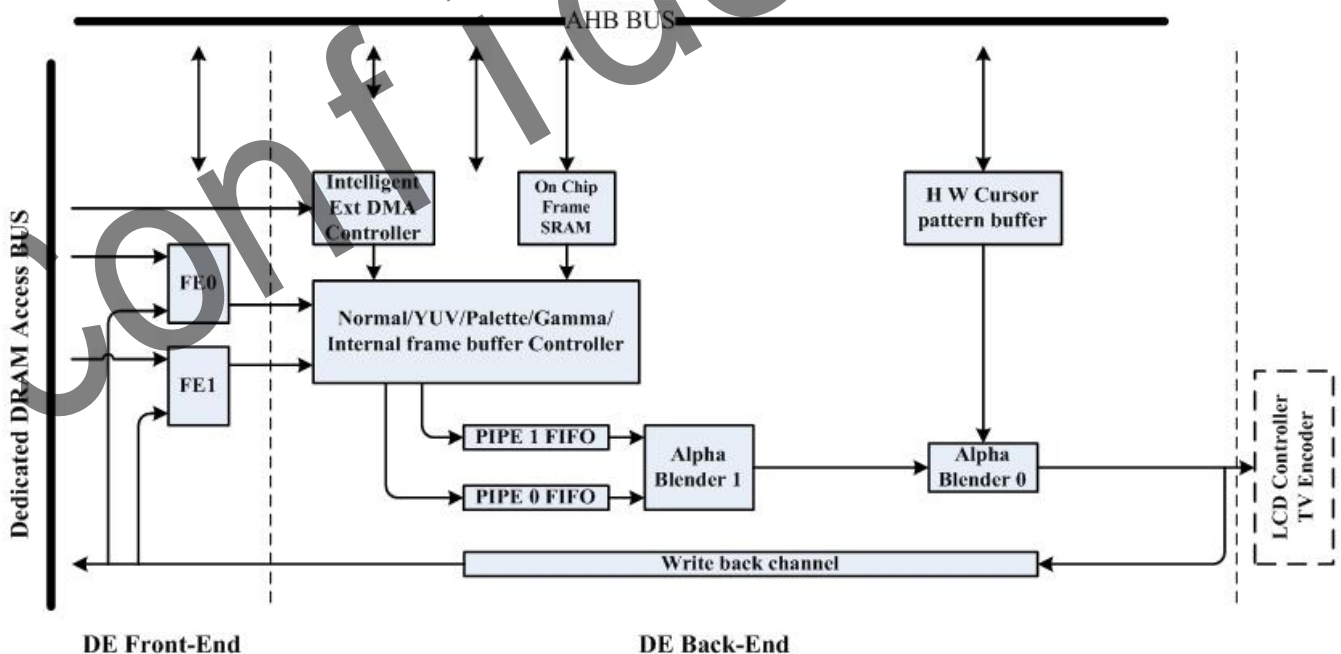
AHB BUS

Dedicated DRAM Access BUS

Intelligent Ext DMA Controller

On Chip Frame SRAM

H W Cursor pattern buffer

FE0

FE1

Normal/YUV/Palette/Gamma/ Internal frame buffer Controller

PIPE 1 FIFO

PIPE 0 FIFO

Alpha Blender 1

Alpha Blender 0

LCD Controller TV Encoder

Write back channel

DE Front-End

DE Back-End

Confidential